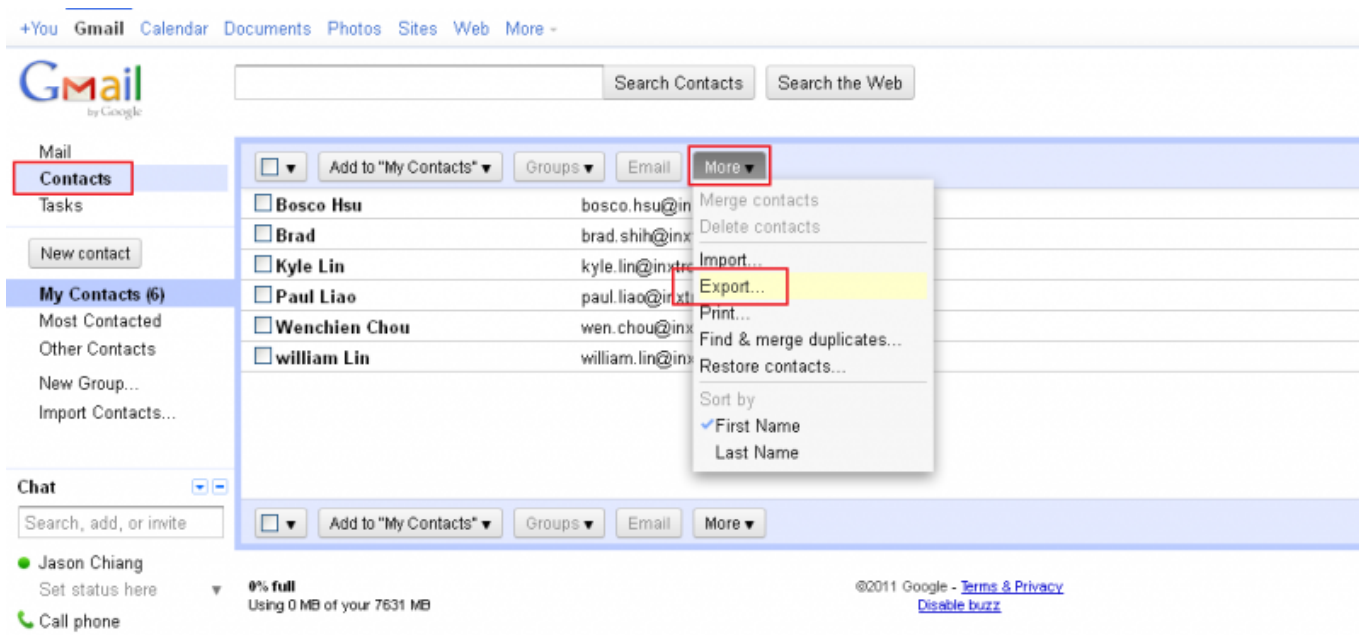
+You Gmail Calendar Documents Photos Sites Web More

Gmail by Google

Search Contacts Search the Web

Mail
Contacts
Tasks

New contact

My Contacts (6)
Most Contacted
Other Contacts

New Group...
Import Contacts...

Chat
Search, add, or invite
Jason Chiang
Set status here
Call phone

Add to "My Contacts" Groups Email More

Bosco Hsu bosco.hsu@in
Brad brad.shih@inx
Kyle Lin kyle.lin@inxtr
Paul Liao paul.liao@inxt
Wenchien Chou wen.chou@inx
william Lin william.lin@inx

Merge contacts
Delete contacts
Import...
Export...
Print...
Find & merge duplicates...
Restore contacts...
Sort by
First Name
Last Name

Add to "My Contacts" Groups Email More

0% full
Using 0 MB of your 7631 MB

©2011 Google - Terms & Privacy
Disable buzz